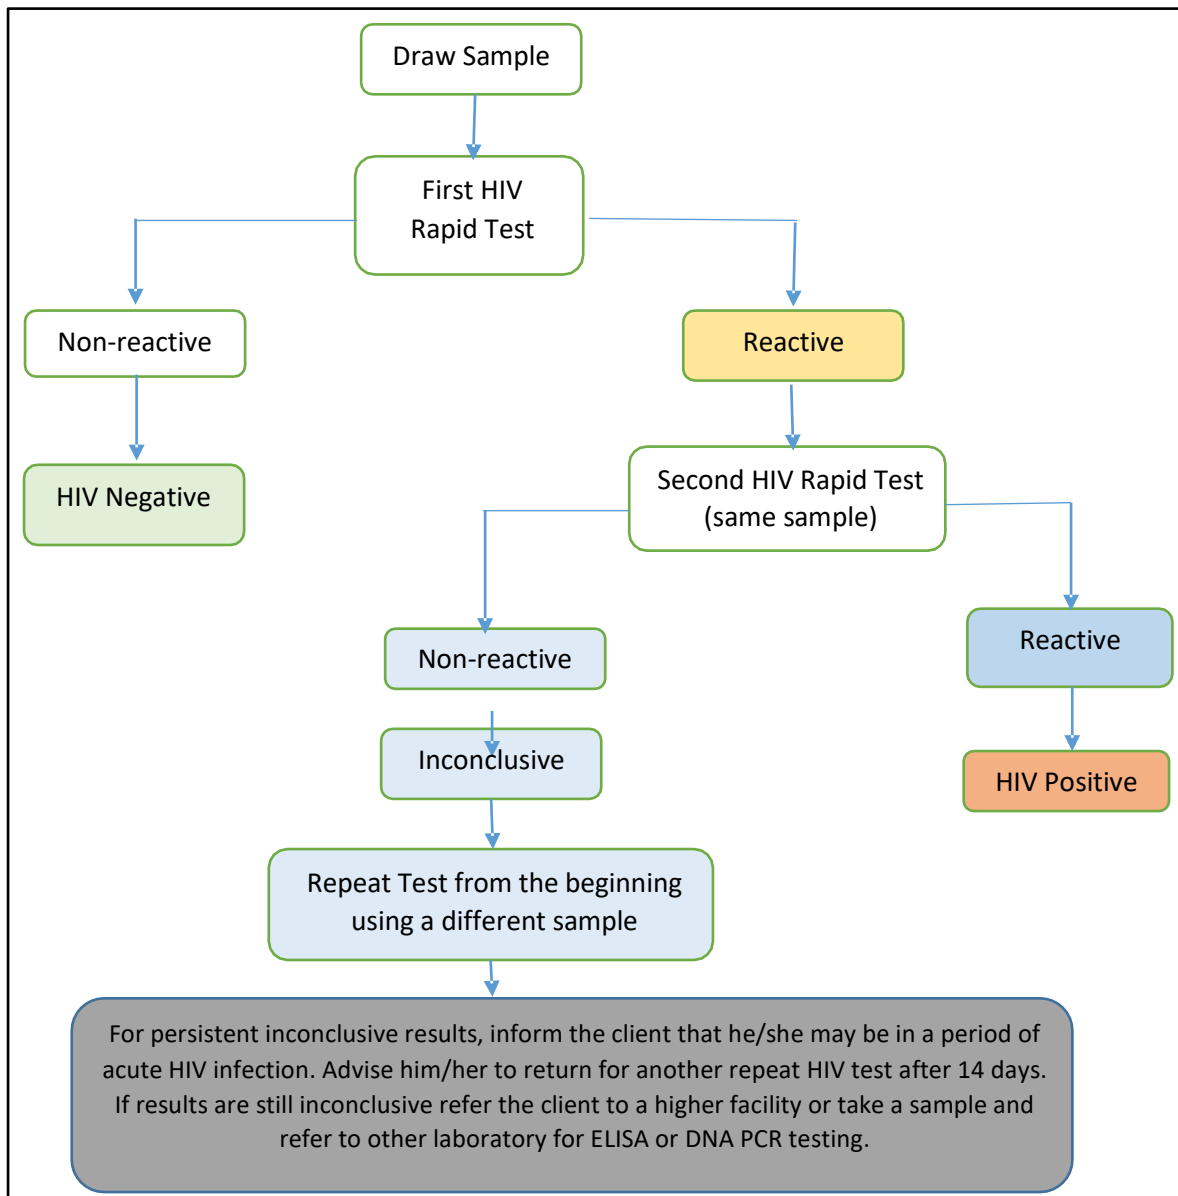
Draw Sample

First HIV Rapid Test

Non-reactive

Reactive

HIV Negative

Second HIV Rapid Test (same sample)

Non-reactive

Reactive

Inconclusive

HIV Positive

Repeat Test from the beginning using a different sample

For persistent inconclusive results, inform the client that he/she may be in a period of acute HIV infection. Advise him/her to return for another repeat HIV test after 14 days. If results are still inconclusive refer the client to a higher facility or take a sample and refer to other laboratory for ELISA or DNA PCR testing.